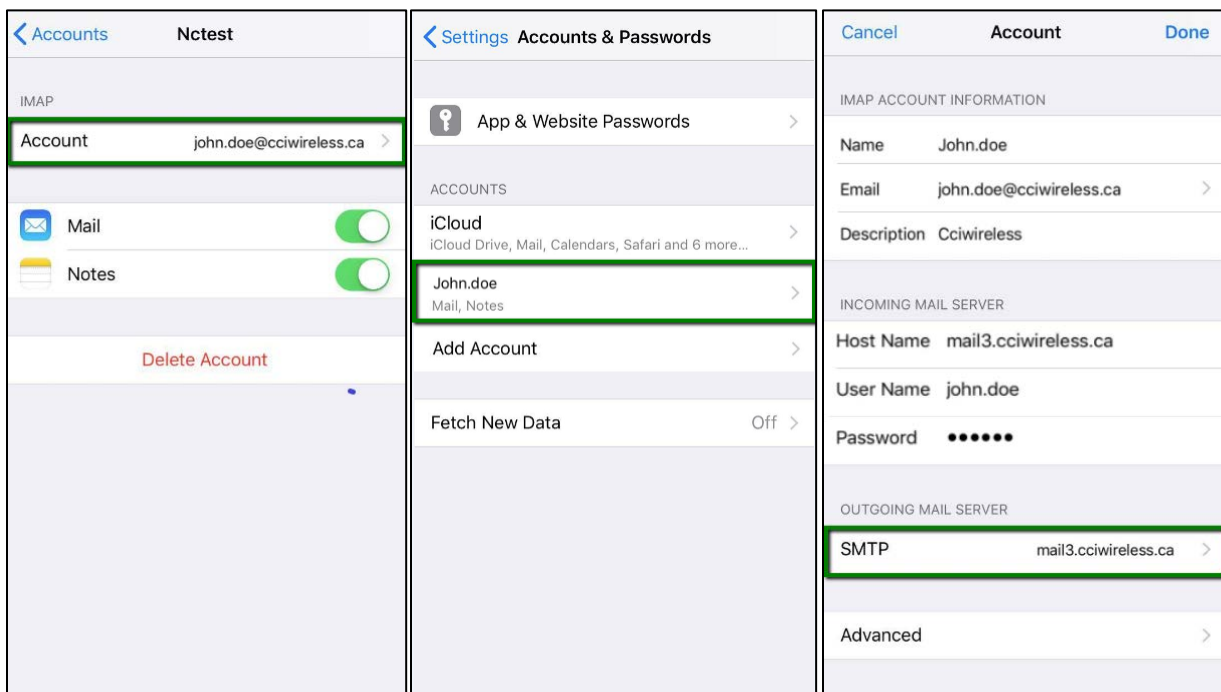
Accounts Nctest

IMAP

Account john.doe@cciwireless.ca

Mail

Notes

Delete Account

Settings Accounts & Passwords

App & Website Passwords

ACCOUNTS

iCloud
iCloud Drive, Mail, Calendars, Safari and 6 more...

John.doe
Mail, Notes

Add Account

Fetch New Data Off

Cancel Account Done

IMAP ACCOUNT INFORMATION

Name John.doe

Email john.doe@cciwireless.ca

Description Cciwireless

INCOMING MAIL SERVER

Host Name mail3.cciwireless.ca

User Name john.doe

Password ••••••

OUTGOING MAIL SERVER

SMTP mail3.cciwireless.ca

Advanced